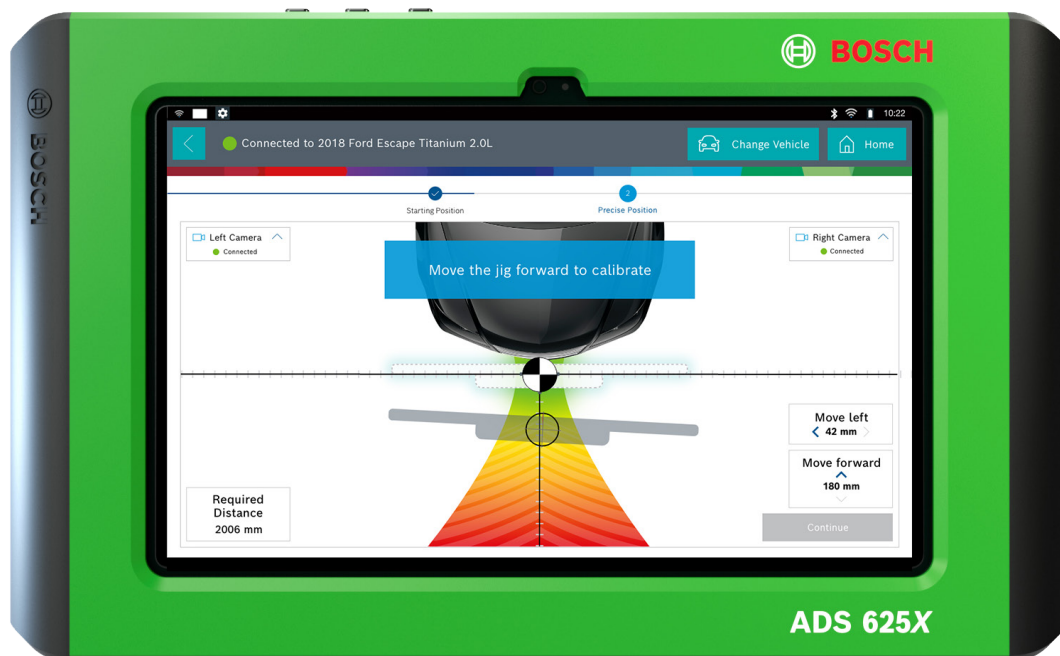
BOSCH

BOSCH

10:22

Connected to 2018 Ford Escape Titanium 2.0L

Change Vehicle

Home

Starting Position

2

Precise Position

Left Camera
Connected

Move the jig forward to calibrate

Right Camera
Connected

Move left
42 mm

Move forward
180 mm

Required Distance
2006 mm

Continue

ADS 625X